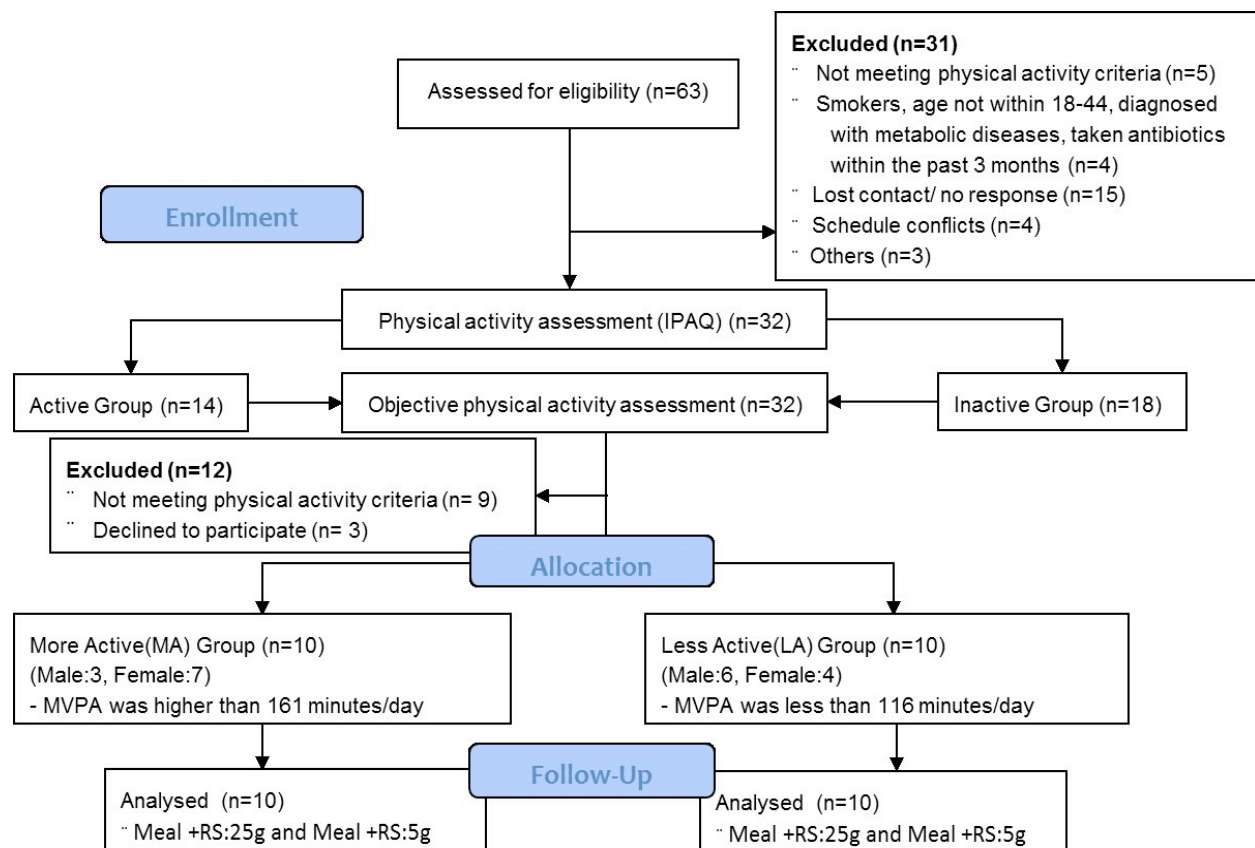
Assessed for eligibility (n=63)

Excluded (n=31)
¨ Not meeting physical activity criteria (n=5)
¨ Smokers, age not within 18-44, diagnosed with metabolic diseases, taken antibiotics within the past 3 months (n=4)
¨ Lost contact/ no response (n=15)
¨ Schedule conflicts (n=4)
¨ Others (n=3)

Enrollment

Physical activity assessment (IPAQ) (n=32)

Active Group (n=14)

Objective physical activity assessment (n=32)

Inactive Group (n=18)

Excluded (n=12)
¨ Not meeting physical activity criteria (n= 9)
¨ Declined to participate (n= 3)

Allocation

More Active(MA) Group (n=10)
(Male:3, Female:7)
- MVPA was higher than 161 minutes/day

Less Active(LA) Group (n=10)
(Male:6, Female:4)
- MVPA was less than 116 minutes/day

Follow-Up

Analysed (n=10)
¨ Meal +RS:25g and Meal +RS:5g

Analysed (n=10)
¨ Meal +RS:25g and Meal +RS:5g